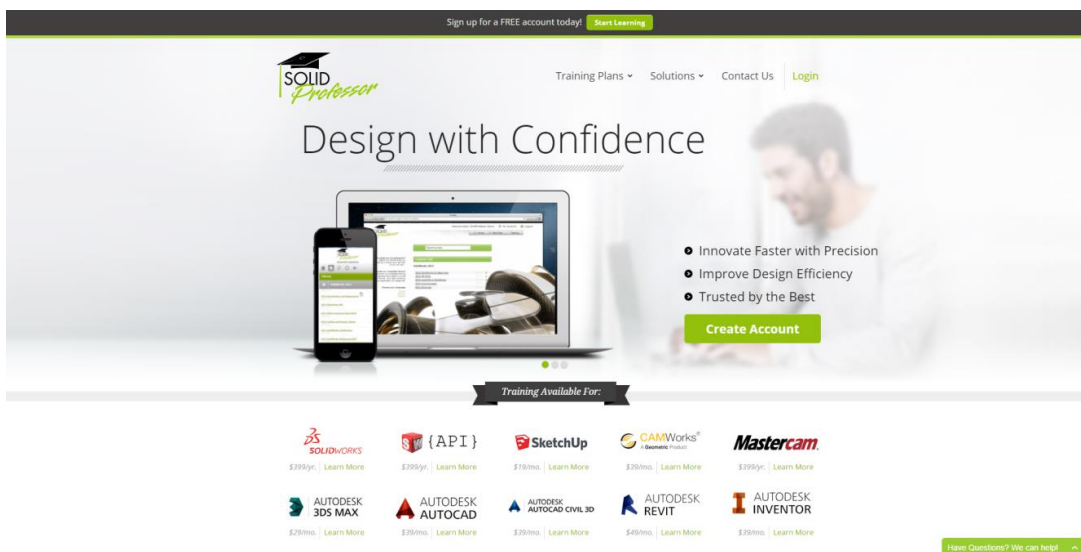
Sign up for a FREE account today! Start Learning

SOLID Professor

Training Plans ˅ Solutions ˅ Contact Us Login

Design with Confidence

Innovate Faster with Precision
Improve Design Efficiency
Trusted by the Best

Create Account

Training Available For:

SOLIDWORKS
$399/yr. Learn More

{API}
$399/yr. Learn More

SketchUp
$19/mo. Learn More

CAMWorks® A Geometric Product
$29/mo. Learn More

Mastercam.
$399/yr. Learn More

AUTODESK 3DS MAX
$29/mo. Learn More

AUTODESK AUTOCAD
$39/mo. Learn More

AUTODESK AUTOCAD CIVIL 3D
$39/mo. Learn More

AUTODESK REVIT
$49/mo. Learn More

AUTODESK INVENTOR
$39/mo. Learn More

Have Questions? We can help!